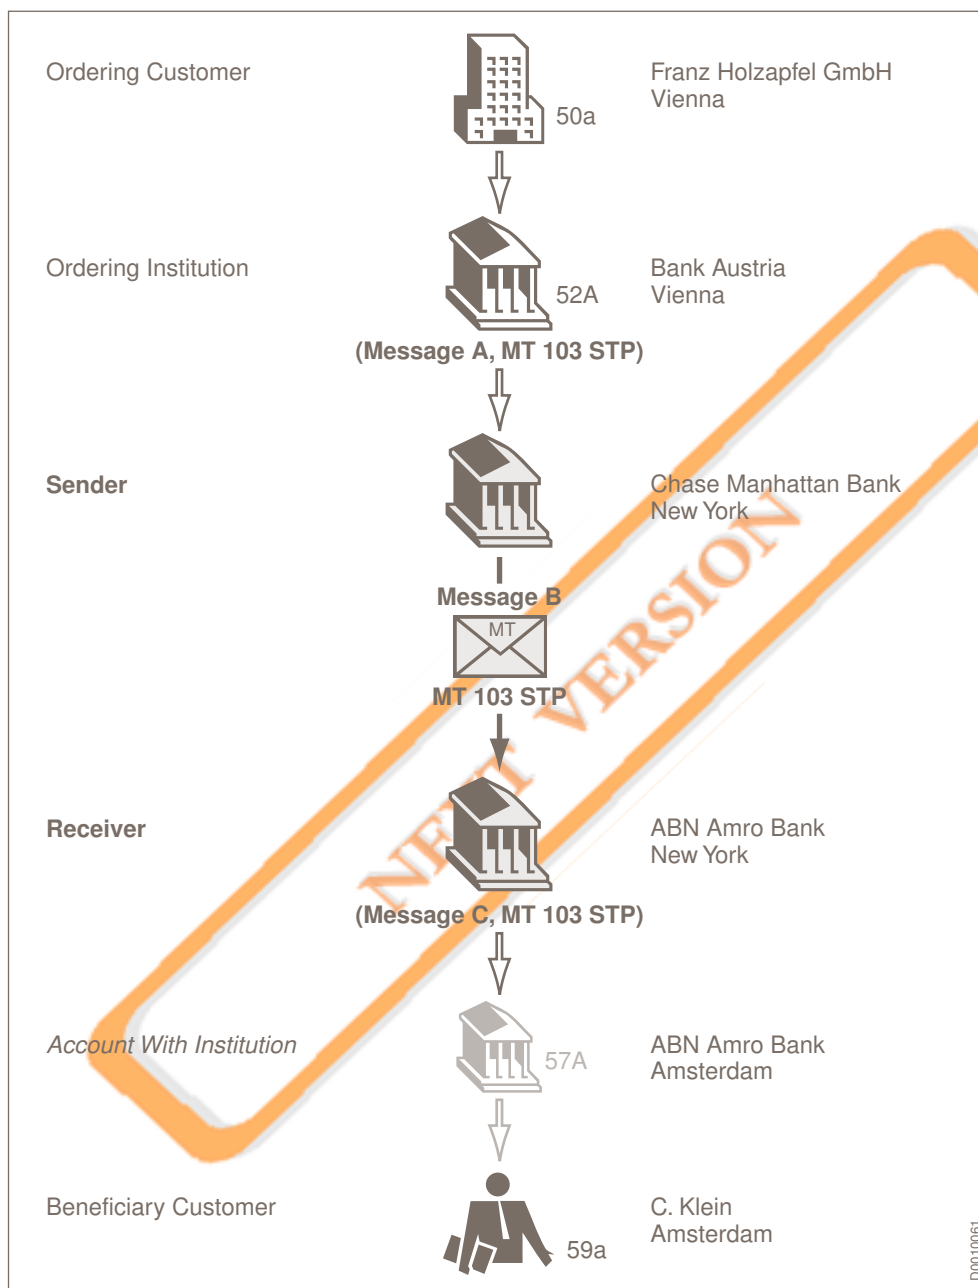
Ordering Customer

50a

Franz Holzapfel GmbH
Vienna

Ordering Institution

52A

Bank Austria
Vienna

(Message A, MT 103 STP)

Sender

Chase Manhattan Bank
New York

Message B

MT

MT 103 STP

Receiver

ABN Amro Bank
New York

(Message C, MT 103 STP)

Account With Institution

57A

ABN Amro Bank
Amsterdam

Beneficiary Customer

59a

C. Klein
Amsterdam

NEW VERSION

D0010061